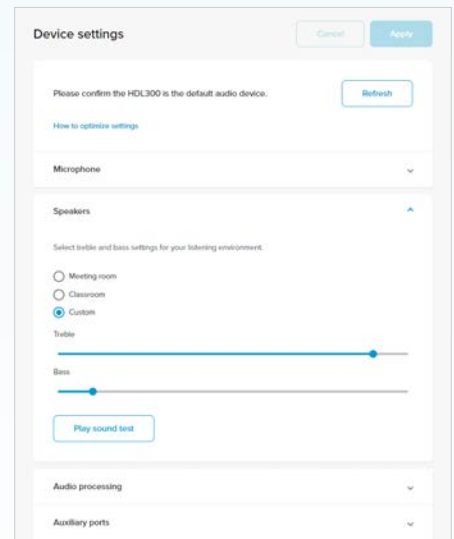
Device settings

Cancel

Apply

Please confirm the HDL300 is the default audio device.

Refresh

How to optimize settings

Microphone

Speakers

Select treble and bass settings for your listening environment.

Meeting room

Classroom

Custom

Treble

Bass

Play sound test

Audio processing

Auxiliary ports